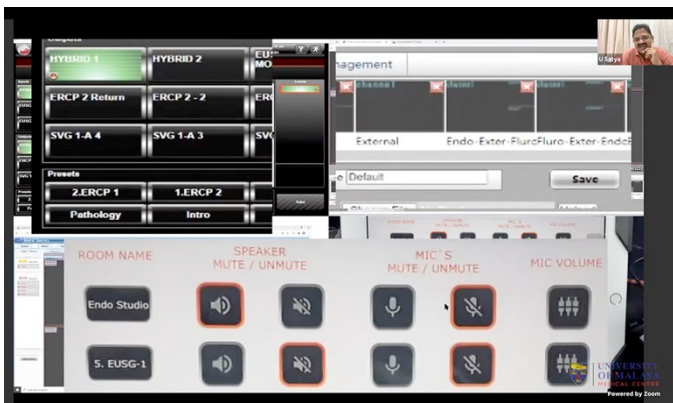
HYBRID 1
HYBRID 2
EU MO
ERCP 2 Return
ERCP 2 - 2
ER
SVG 1-A 4
SVG 1-A 3
SV
Presets
2.ERCP 1
1.ERCP 2
Pathology
Intro

nagement
channel
External
Endo-Exter-Fluro
Fluro-Exter-Endo
Default
Save

U Satya

ROOM NAME
SPEAKER MUTE / UNMUTE
MIC`S MUTE / UNMUTE
MIC VOLUME
Endo Studio
S. EUSG-1

UNIVERSITY OF MALAYA MEDICAL CENTRE
Powered by Zoom